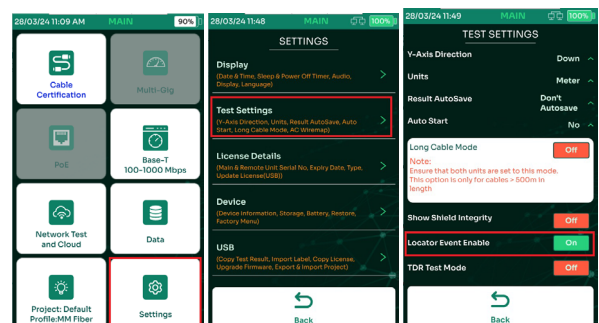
28/03/24 11:09 AM MAIN 90%

Cable Certification

Multi-Gig

PoE

Base-T 100-1000 Mbps

Network Test and Cloud

Data

Project: Default Profile:MM Fiber

Settings

28/03/24 11:48 MAIN 100%

SETTINGS

Display
(Date & Time, Sleep & Power Off Timer, Audio, Display, Language)

Test Settings
(Y-Axis Direction, Units, Result AutoSave, Auto Start, Long Cable Mode, AC Wiremap)

License Details
(Main & Remote Unit Serial No, Expiry Date, Type, Update License(USB))

Device
(Device Information, Storage, Battery, Restore, Factory Menu)

USB
(Copy Test Result, Import Label, Copy License, Upgrade Firmware, Export & Import Project)

Back

28/03/24 11:49 MAIN 100%

TEST SETTINGS

Y-Axis Direction Down

Units Meter

Result AutoSave Don't Autosave

Auto Start No

Long Cable Mode Off

Note:
Ensure that both units are set to this mode.
This option is only for cables > 500m in length

Show Shield Integrity Off

Locator Event Enable On

TDR Test Mode Off

Back